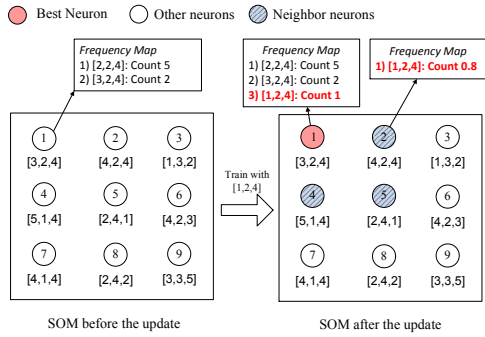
Best Neuron  Other neurons  Neighbor neurons

Frequency Map
1) [2,2,4]: Count 5
2) [3,2,4]: Count 2

1 [3,2,4]
2 [4,2,4]
3 [1,3,2]
4 [5,1,4]
5 [2,4,1]
6 [4,2,3]
7 [4,1,4]
8 [2,4,2]
9 [3,3,5]

SOM before the update

Train with [1,2,4]

Frequency Map
1) [2,2,4]: Count 5
2) [3,2,4]: Count 2
3) [1,2,4]: Count 1

Frequency Map
1) [1,2,4]: Count 0.8

1 [3,2,4]
2 [4,2,4]
3 [1,3,2]
4 [5,1,4]
5 [2,4,1]
6 [4,2,3]
7 [4,1,4]
8 [2,4,2]
9 [3,3,5]

SOM after the update